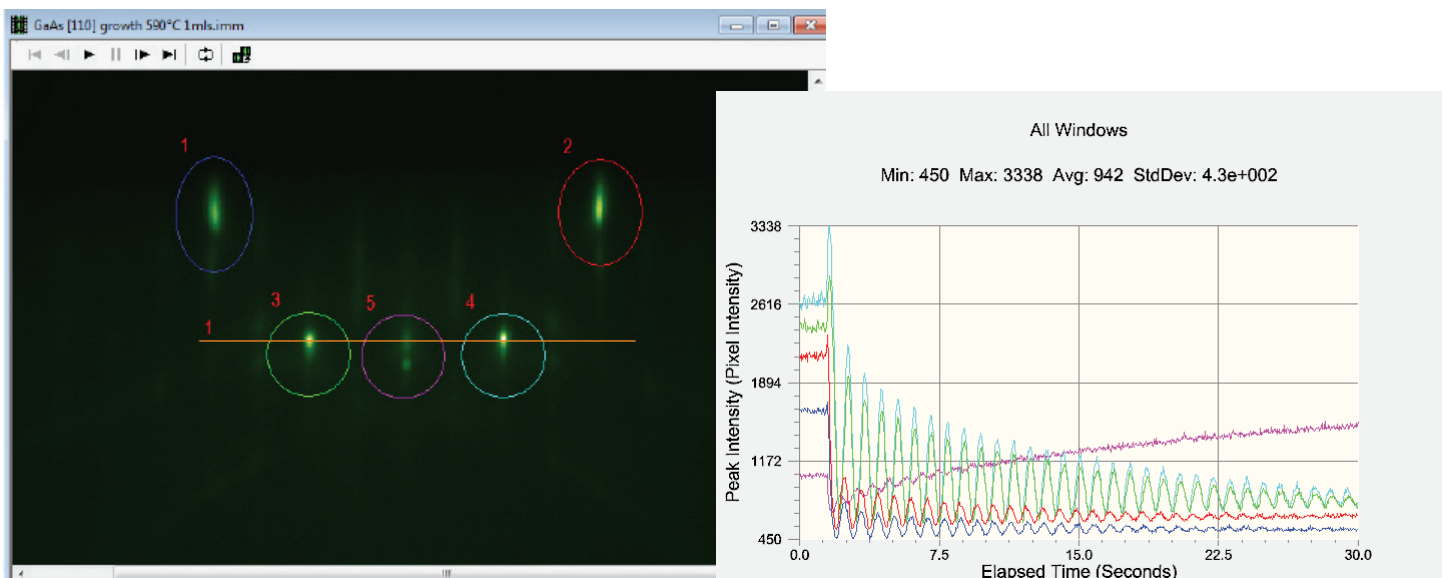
GaAs [110] growth 590°C 1mls.imm

1

2

3

5

4

1

All Windows

Min: 450 Max: 3338 Avg: 942 StdDev: 4.3e+002

3338

2616

1894

1172

450

Peak Intensity (Pixel Intensity)

0.0

7.5

15.0

22.5

30.0

Elapsed Time (Seconds)